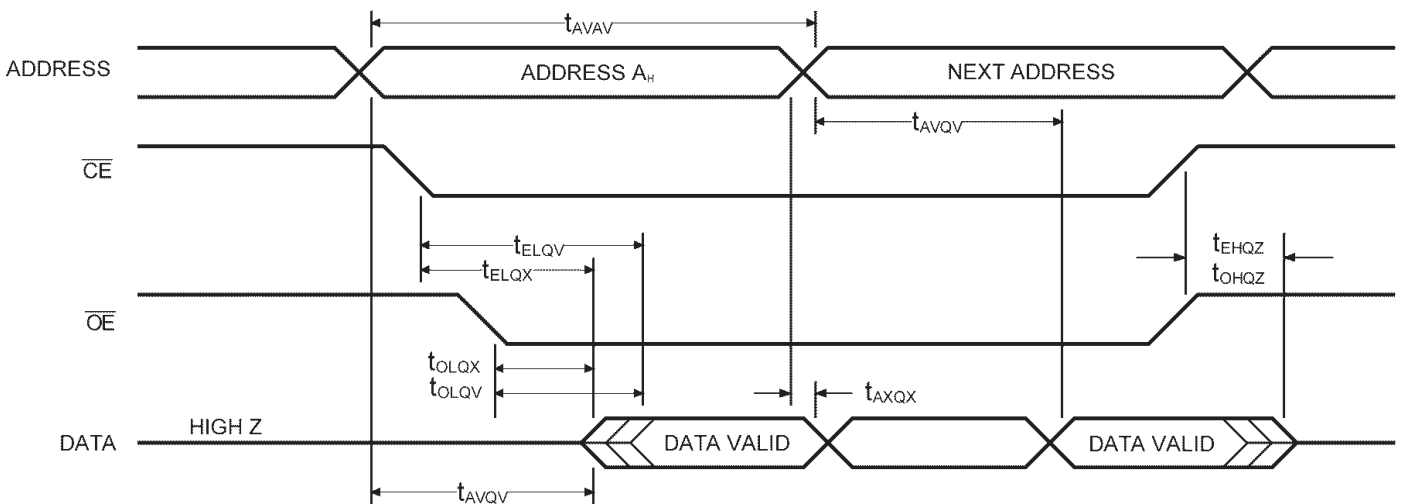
$t_{AVAV}$

ADDRESS

ADDRESS $A_H$

NEXT ADDRESS

$t_{AVQV}$

$\overline{CE}$

$t_{ELQV}$

$t_{ELQX}$

$t_{EHQZ}$

$t_{OHQZ}$

$\overline{OE}$

$t_{OLQX}$

$t_{OLQV}$

$t_{AXQX}$

DATA

HIGH Z

DATA VALID

DATA VALID

$t_{AVQV}$